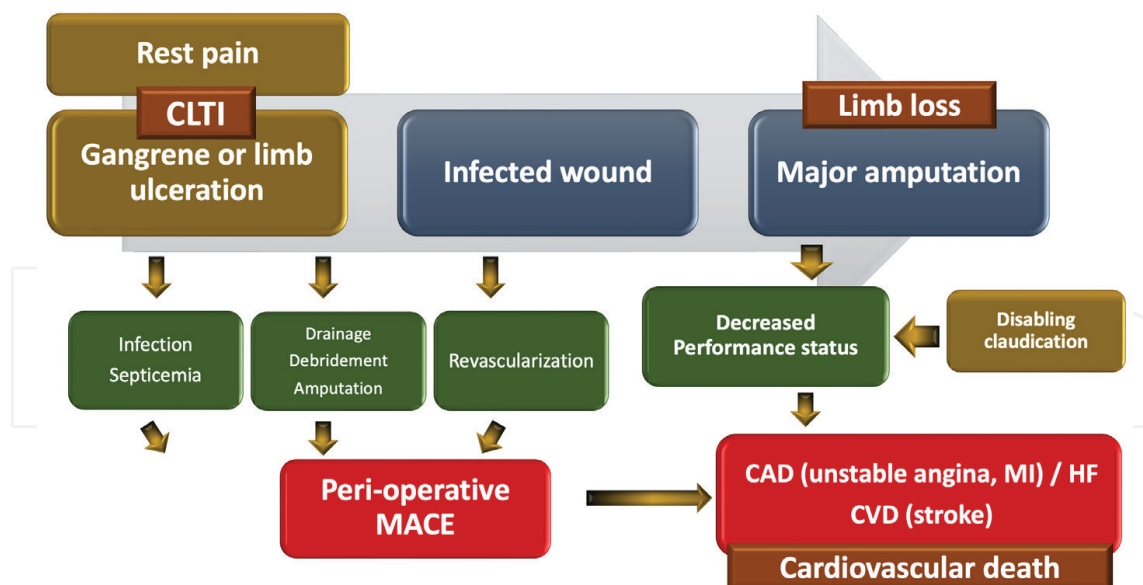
Rest pain

CLTI

Gangrene or limb ulceration

Infected wound

Limb loss

Major amputation

Infection
Septicemia

Drainage
Debridement
Amputation

Revascularization

Decreased Performance status

Disabling claudication

Peri-operative MACE

CAD (unstable angina, MI) / HF
CVD (stroke)

Cardiovascular death